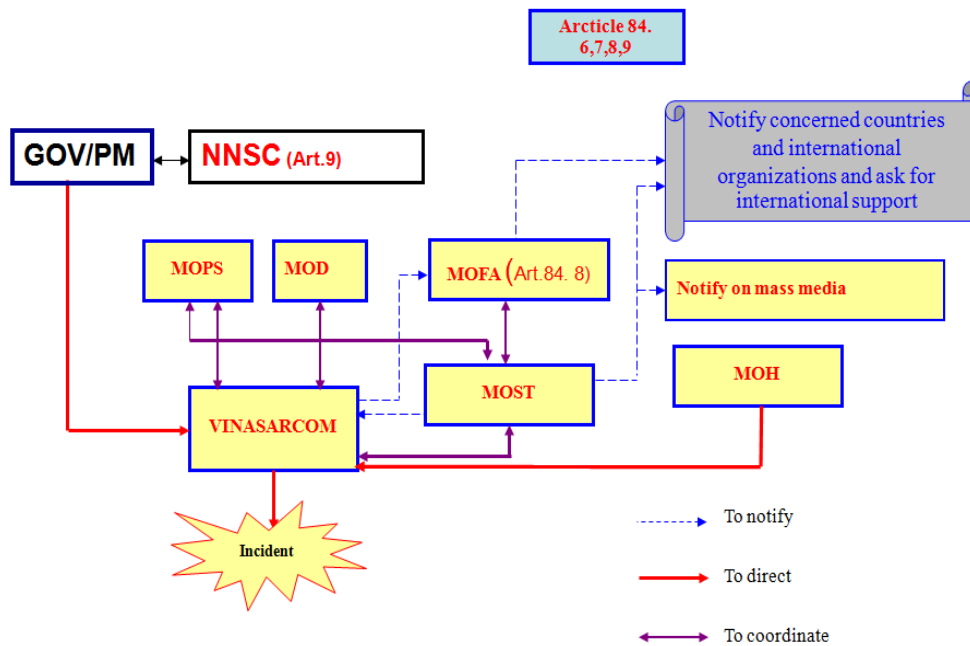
Arcticle 84. 6,7,8,9

GOV/PM

NNSC (Art.9)

Notify concerned countries and international organizations and ask for international support

MOPS

MOD

MOFA (Art.84. 8)

Notify on mass media

MOH

MOST

VINASARCOM

Incident

To notify

To direct

To coordinate